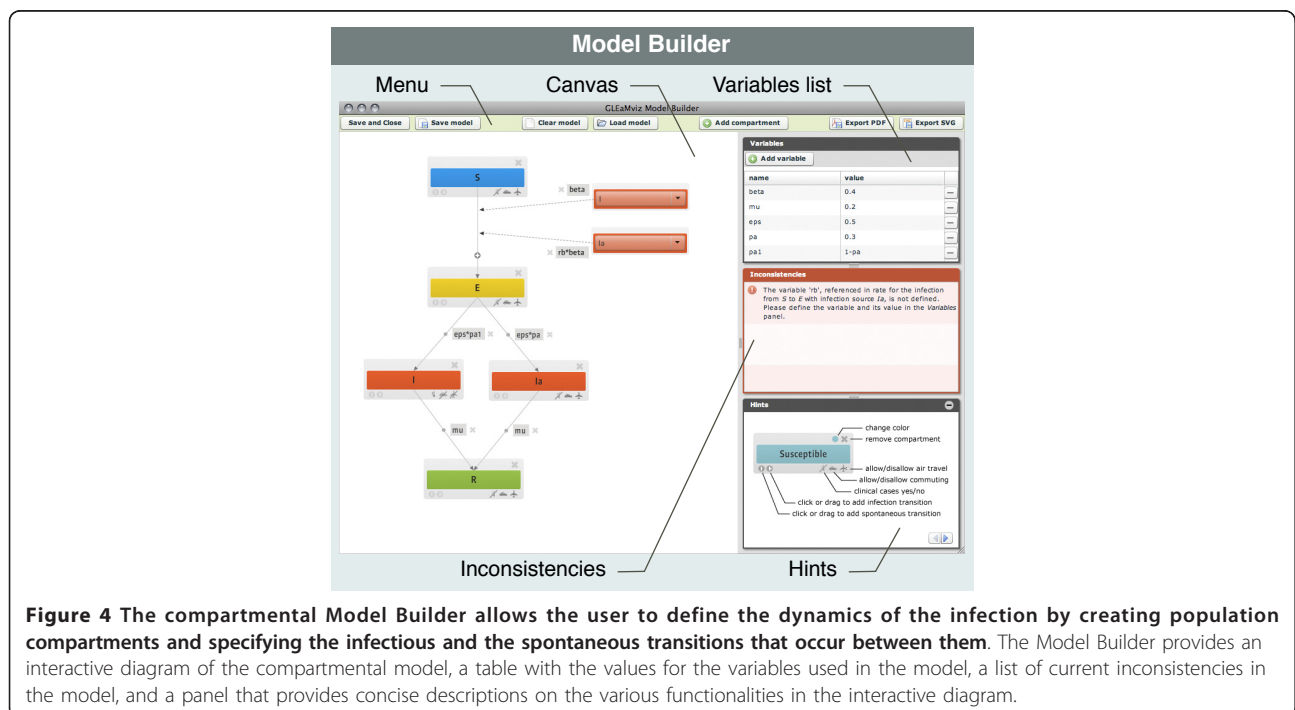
Model Builder

Menu

Canvas

Variables list

GLEaMviz Model Builder

Save and Close

Save model

Clear model

Load model

Add compartment

Export PDF

Export SVG

S

beta

I

Ia

rb*beta

E

eps*pa1

eps*pa

I

Ia

mu

mu

R

Variables

Add variable

| name | value |
|---|---|
| beta | 0.4 |
| mu | 0.2 |
| eps | 0.5 |
| pa | 0.3 |
| pa1 | 1-pa |

Inconsistencies

The variable 'rb', referenced in rate for the infection from S to E with infection source Ia, is not defined. Please define the variable and its value in the Variables panel.

Hints

change color

remove compartment

Susceptible

allow/disallow air travel

allow/disallow commuting

clinical cases yes/no

click or drag to add infection transition

click or drag to add spontaneous transition

Inconsistencies

Hints

**Figure 4 The compartmental Model Builder allows the user to define the dynamics of the infection by creating population compartments and specifying the infectious and the spontaneous transitions that occur between them**. The Model Builder provides an interactive diagram of the compartmental model, a table with the values for the variables used in the model, a list of current inconsistencies in the model, and a panel that provides concise descriptions on the various functionalities in the interactive diagram.